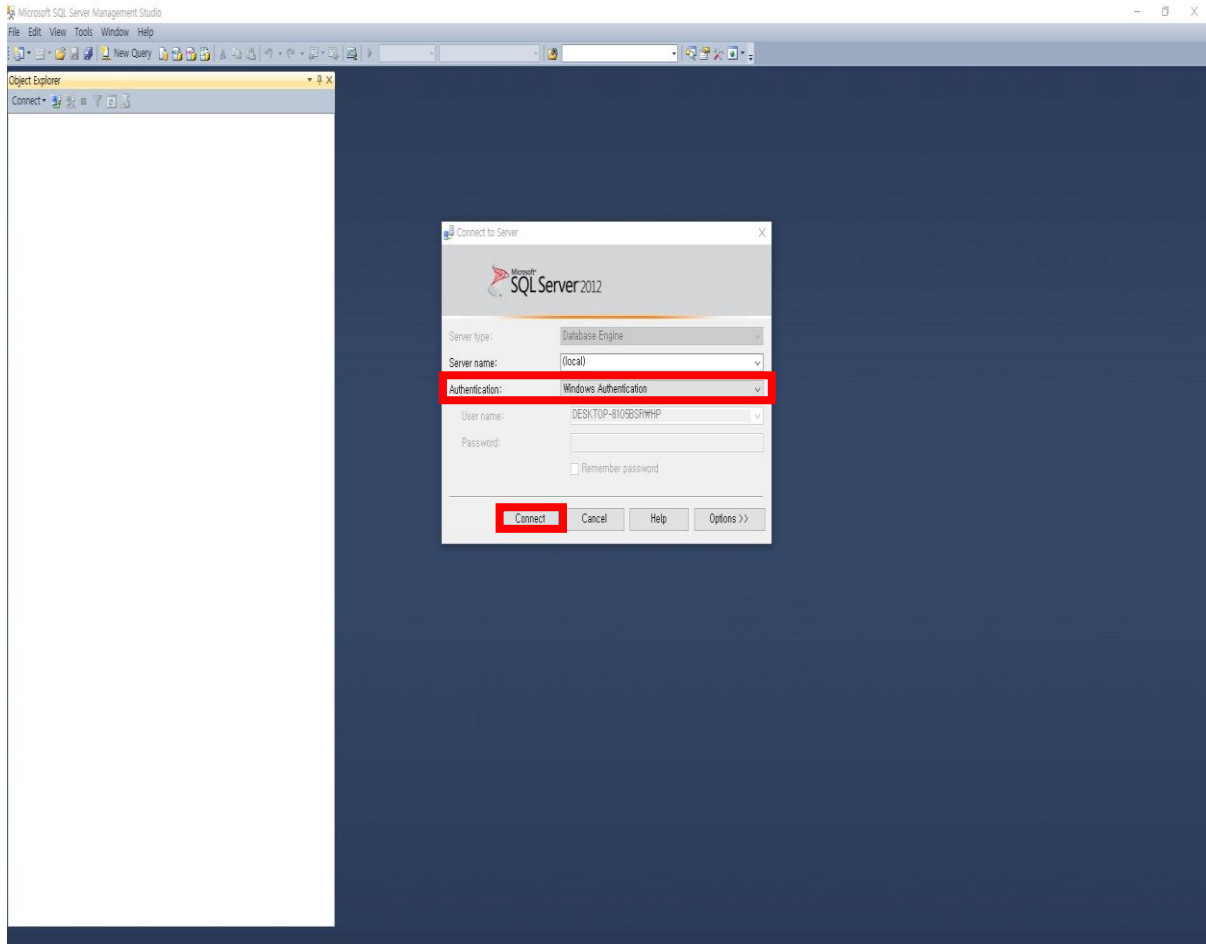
Microsoft SQL Server Management Studio

File Edit View Tools Window Help

New Query

Object Explorer

Connect

Connect to Server

Microsoft SQL Server 2012

Server type: Database Engine

Server name: (local)

Authentication: Windows Authentication

User name: DESKTOP-8105BSP₩HP

Password:

Remember password

Connect Cancel Help Options >>